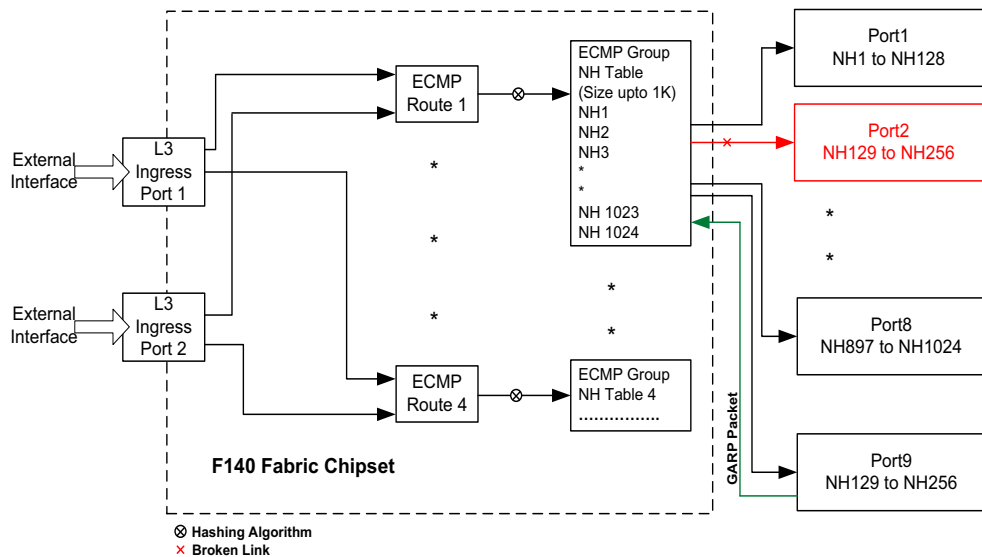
External Interface

L3 Ingress Port 1

External Interface

L3 Ingress Port 2

ECMP Route 1

*

*

*

ECMP Route 4

$\otimes$

$\otimes$

ECMP Group
NH Table
(Size upto 1K)
NH1
NH2
NH3
*
*
NH 1023
NH 1024

*

*

ECMP Group
NH Table 4
……………

F140 Fabric Chipset

Port1
NH1 to NH128

×

Port2
NH129 to NH256

*

*

Port8
NH897 to NH1024

GARP Packet

Port9
NH129 to NH256

$\otimes$ Hashing Algorithm
× Broken Link